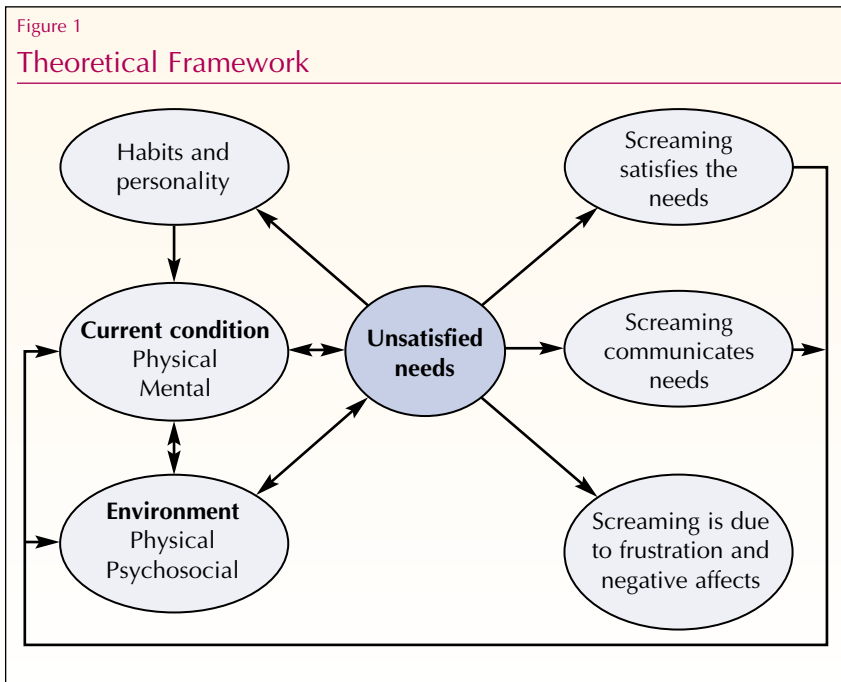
Figure 1

Theoretical Framework

Habits and personality

Current condition
Physical
Mental

Environment
Physical
Psychosocial

Unsatisfied needs

Screaming satisfies the needs

Screaming communicates needs

Screaming is due to frustration and negative affects